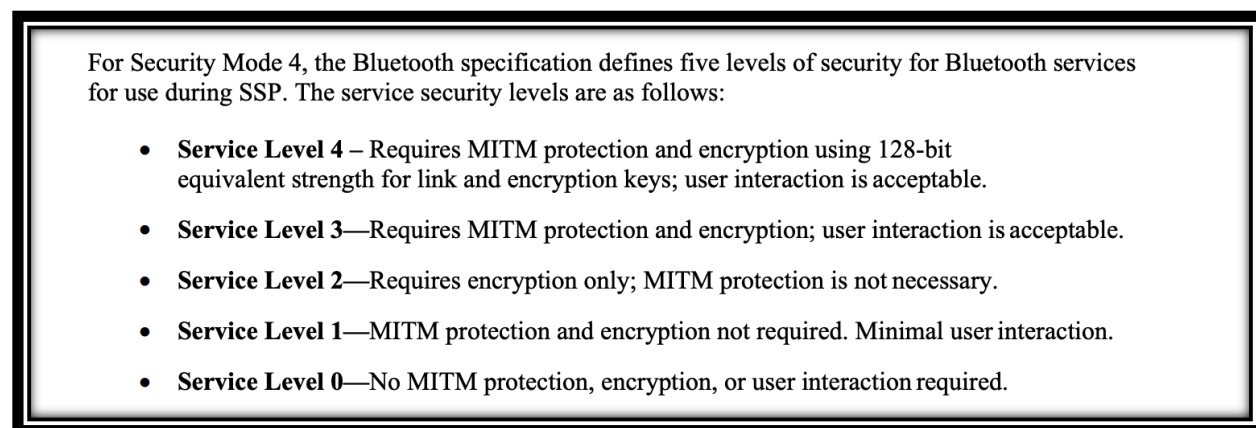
For Security Mode 4, the Bluetooth specification defines five levels of security for Bluetooth services for use during SSP. The service security levels are as follows:

- **Service Level 4** – Requires MITM protection and encryption using 128-bit equivalent strength for link and encryption keys; user interaction is acceptable.
- **Service Level 3**—Requires MITM protection and encryption; user interaction is acceptable.
- **Service Level 2**—Requires encryption only; MITM protection is not necessary.
- **Service Level 1**—MITM protection and encryption not required. Minimal user interaction.
- **Service Level 0**—No MITM protection, encryption, or user interaction required.